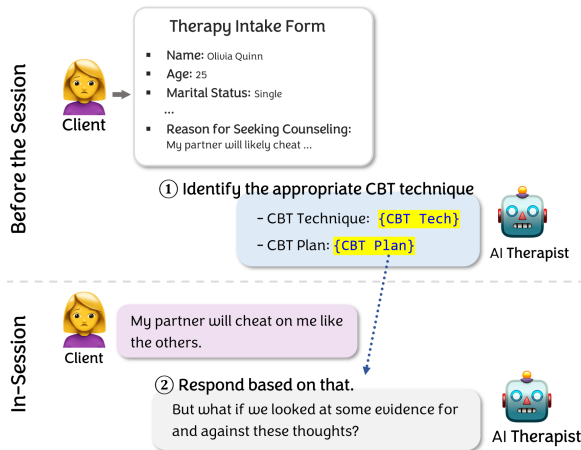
Before the Session

Client

Therapy Intake Form

- Name: Olivia Quinn
- Age: 25
- Marital Status: Single
...
- Reason for Seeking Counseling: My partner will likely cheat ...

① Identify the appropriate CBT technique

- CBT Technique: {CBT Tech}
- CBT Plan: {CBT Plan}

AI Therapist

In-Session

Client

My partner will cheat on me like the others.

② Respond based on that.

But what if we looked at some evidence for and against these thoughts?

AI Therapist